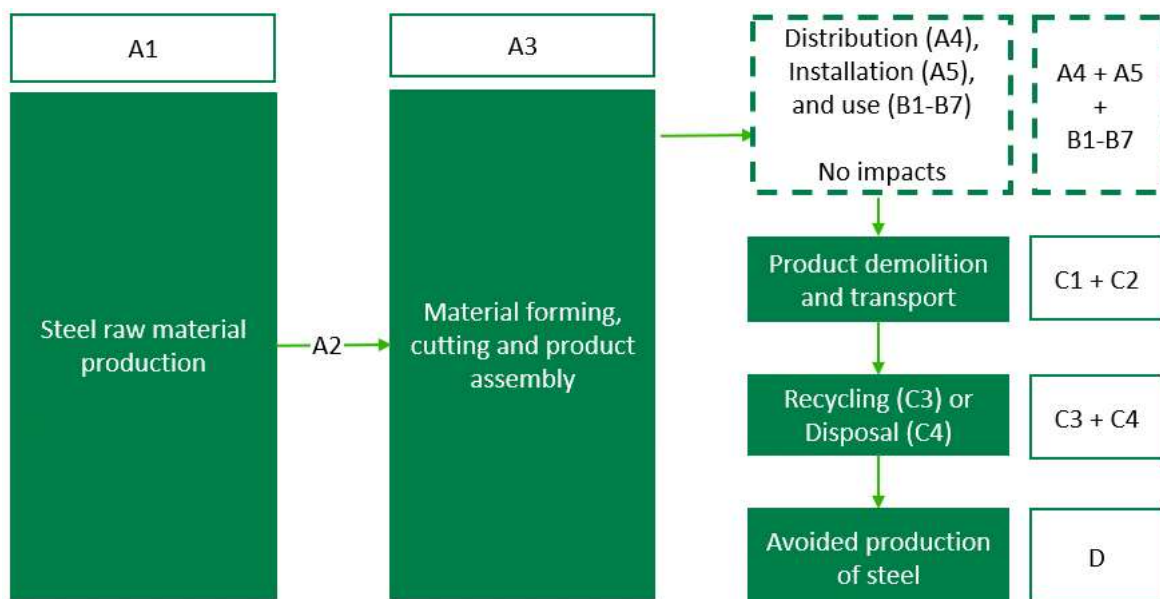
A1

Steel raw material production

A2

A3

Material forming, cutting and product assembly

Distribution (A4), Installation (A5), and use (B1-B7)

No impacts

A4 + A5 + B1-B7

Product demolition and transport

C1 + C2

Recycling (C3) or Disposal (C4)

C3 + C4

Avoided production of steel

D